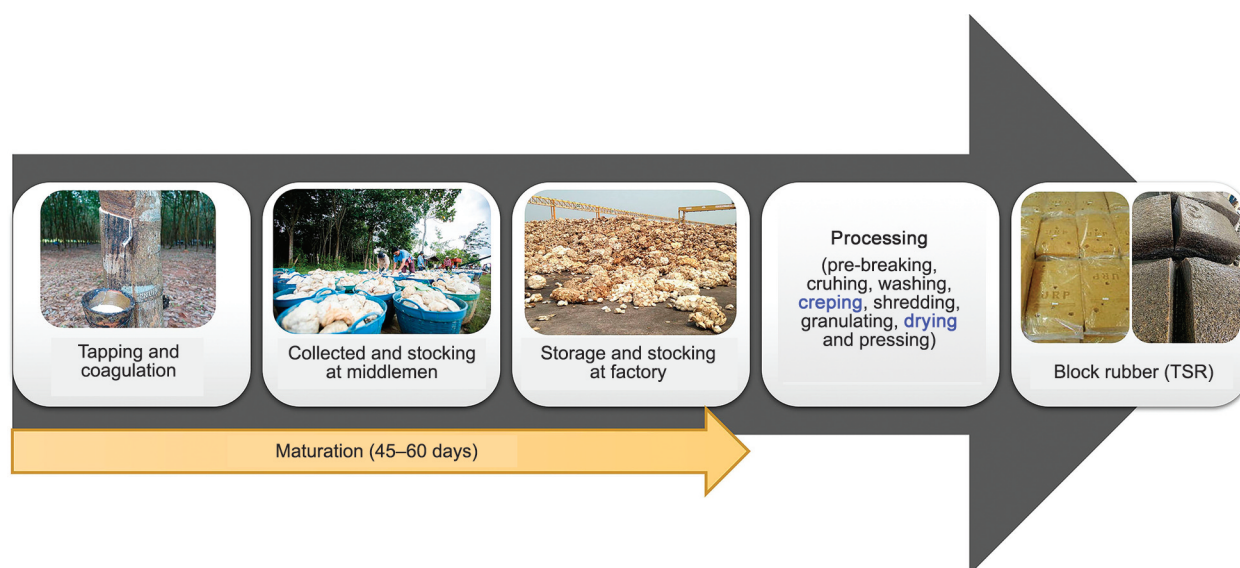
Tapping and coagulation

Collected and stocking at middlemen

Storage and stocking at factory

Processing

(pre-breaking, cruhing, washing, creping, shredding, granulating, drying and pressing)

Block rubber (TSR)

Maturation (45–60 days)